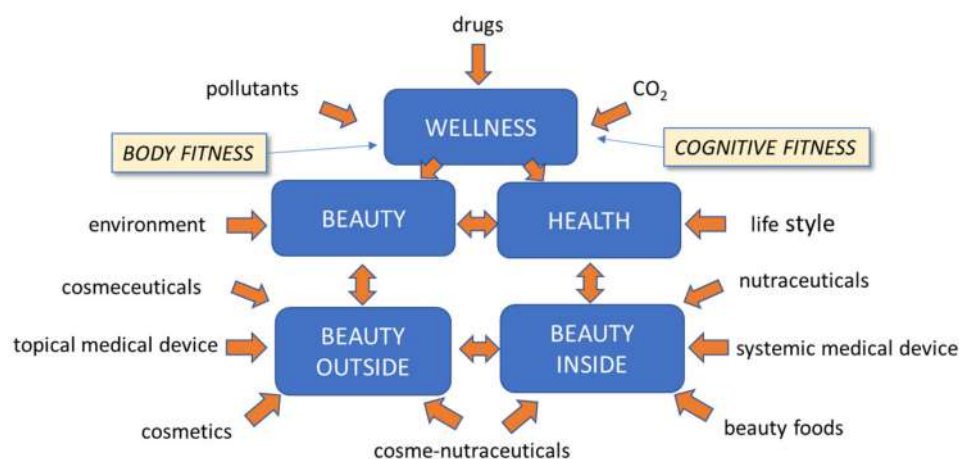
drugs

pollutants

$CO_2$

WELLNESS

BODY FITNESS

COGNITIVE FITNESS

environment

BEAUTY

HEALTH

life style

cosmeceuticals

nutraceuticals

topical medical device

BEAUTY OUTSIDE

BEAUTY INSIDE

systemic medical device

cosmetics

cosme-nutraceuticals

beauty foods